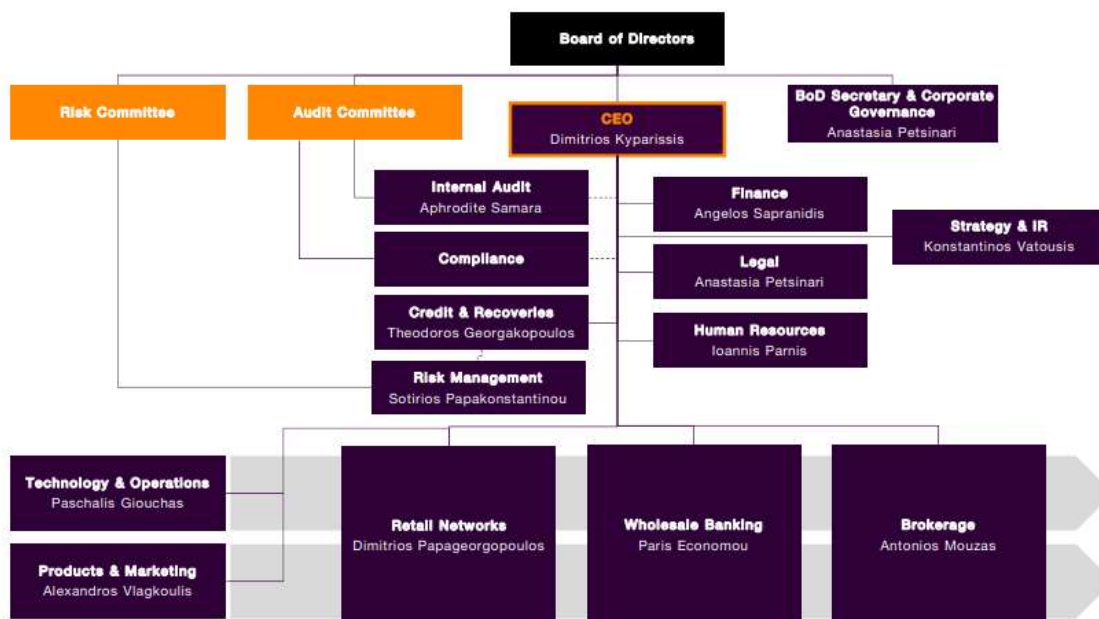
Board of Directors

Risk Committee

Audit Committee

CEO
Dimitrios Kyparissis

BoD Secretary & Corporate Governance
Anastasia Petsinari

Internal Audit
Aphrodite Samara

Finance
Angelos Sapranidis

Strategy & IR
Konstantinos Vatousis

Compliance

Legal
Anastasia Petsinari

Credit & Recoveries
Theodoros Georgakopoulos

Human Resources
Ioannis Parnis

Risk Management
Sotirios Papakonstantinou

Technology & Operations
Paschalis Giouchas

Products & Marketing
Alexandros Vlagkoulis

Retail Networks
Dimitrios Papageorgopoulos

Wholesale Banking
Paris Economou

Brokerage
Antonios Mouzas